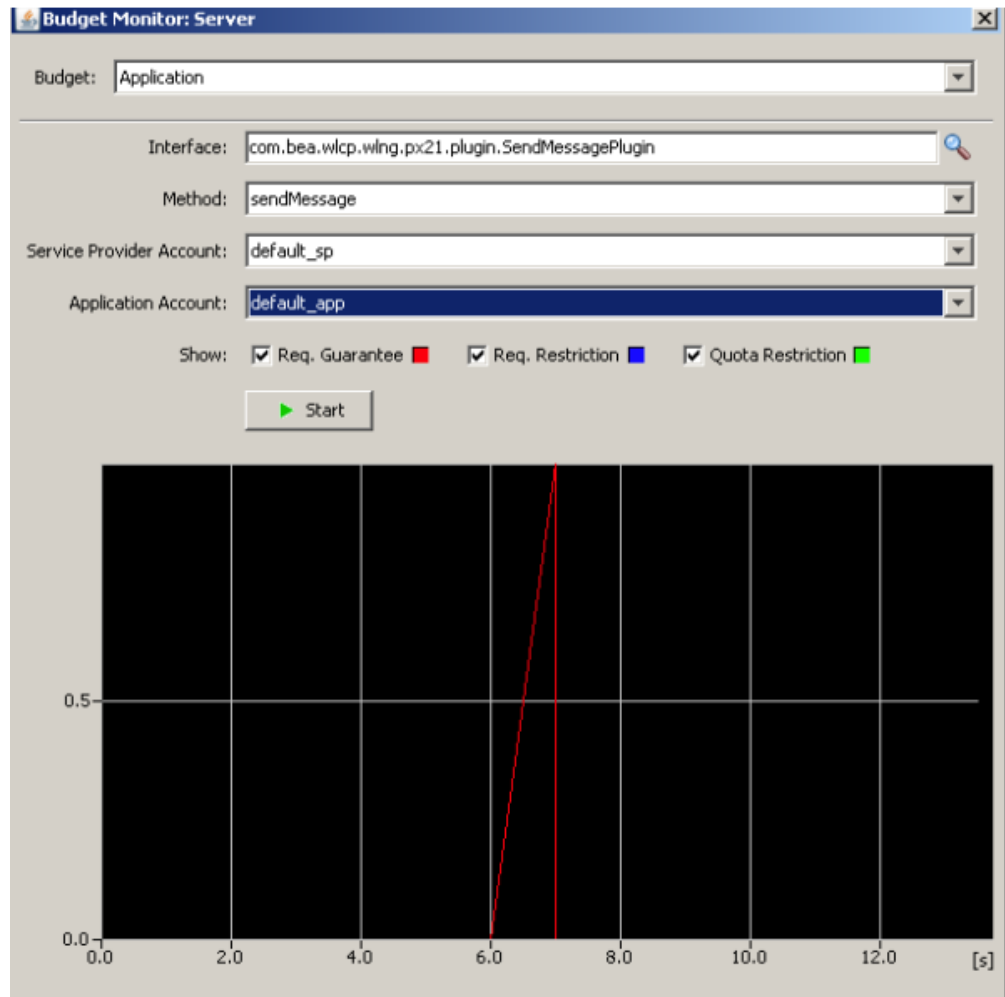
Budget Monitor: Server

Budget: Application

Interface: com.bea.wlcp.wlng.px21.plugin.SendMessagePlugin

Method: sendMessage

Service Provider Account: default_sp

Application Account: default_app

Show: Req. Guarantee Req. Restriction Quota Restriction

Start

0.5
0.0
0.0 2.0 4.0 6.0 8.0 10.0 12.0 [s]